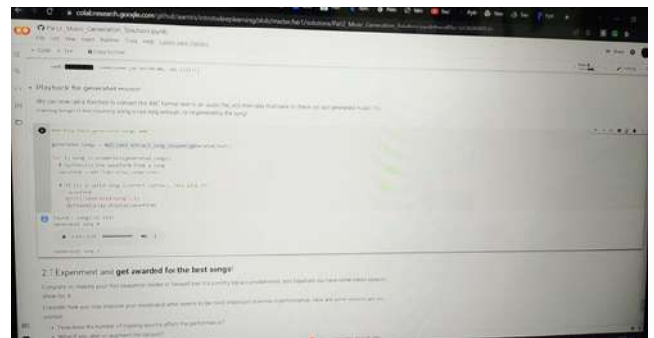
colab.research.google.com/github/aamini/introtodeeplearning/blob/master/lab1/solutions/Part2_Music_Generation_Solution.ipynb

Part2_Music_Generation_Solution.ipynb

File Edit View Insert Runtime Tools Help

+ Code + Text

Playback the generated music

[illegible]

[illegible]

generated_songs = mdl.lab1.extract_song_snippet(generated_text)

for i, song in enumerate(generated_songs):
# Synthesize the waveform from a song
waveform = mdl.lab1.play_song(song)

# If its a valid song (correct syntax), lets play it!
if waveform:
print("Generated song", i)
ipythondisplay.display(waveform)

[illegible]

2.7 Experiment and get awarded for the best songs!

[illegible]

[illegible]

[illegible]